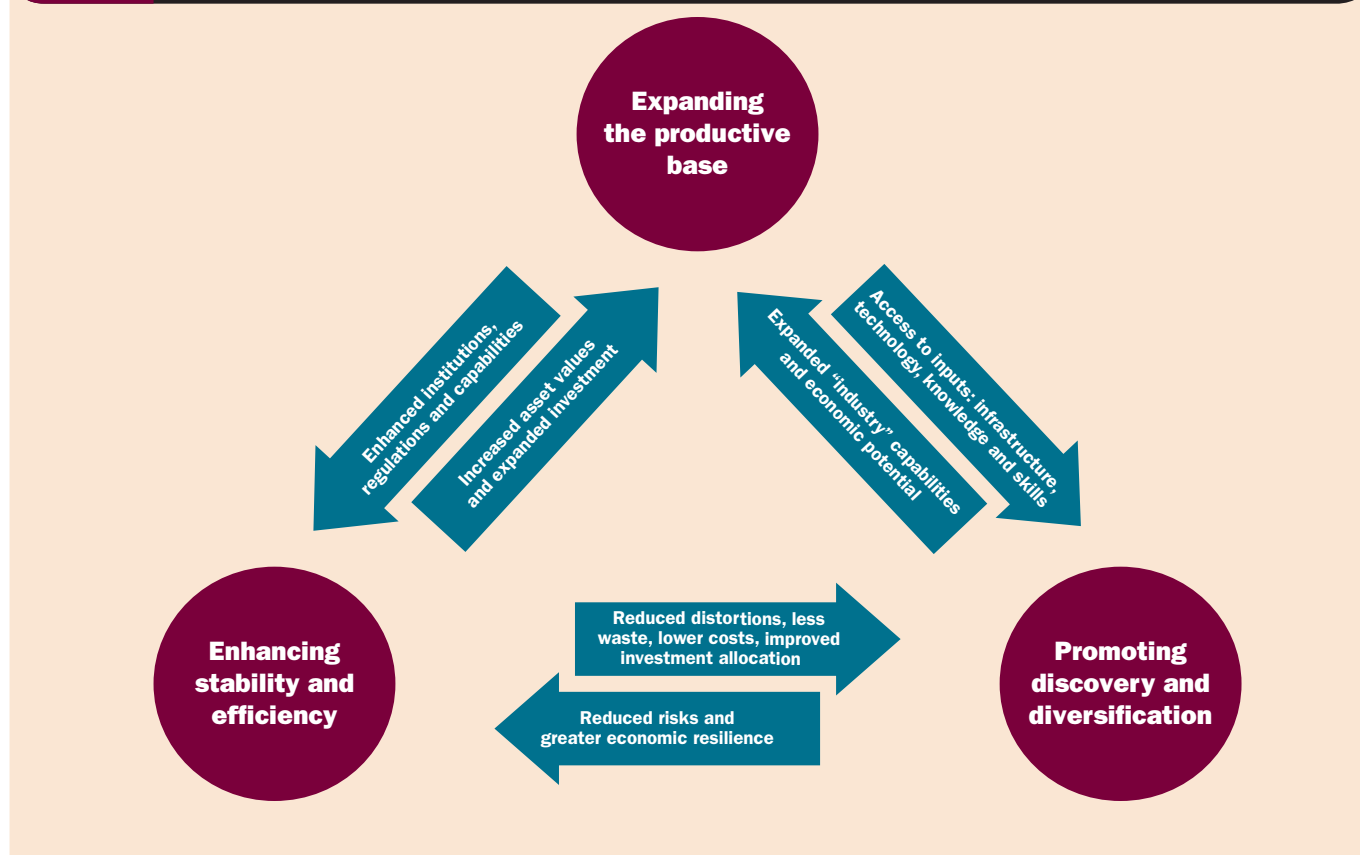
Expanding the productive base

Enhanced institutions, regulations and capabilities

Increased asset values and expanded investment

Expanded "industry" capabilities and economic potential

Access to inputs: infrastructure, technology, knowledge and skills

Enhancing stability and efficiency

Reduced distortions, less waste, lower costs, improved investment allocation

Reduced risks and greater economic resilience

Promoting discovery and diversification